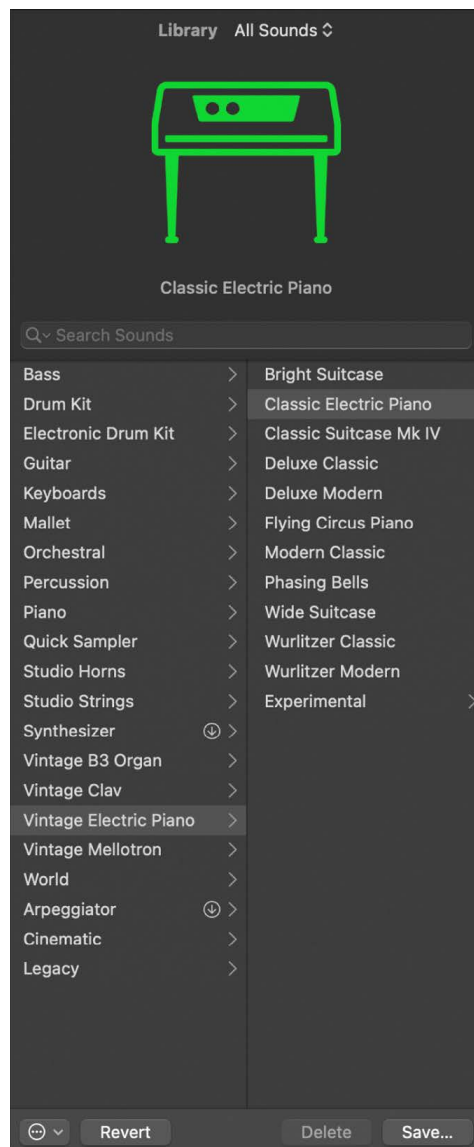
Library All Sounds

Classic Electric Piano

Search Sounds

Bass
Drum Kit
Electronic Drum Kit
Guitar
Keyboards
Mallet
Orchestral
Percussion
Piano
Quick Sampler
Studio Horns
Studio Strings
Synthesizer
Vintage B3 Organ
Vintage Clav
Vintage Electric Piano
Vintage Mellotron
World
Arpeggiator
Cinematic
Legacy

Bright Suitcase
Classic Electric Piano
Classic Suitcase Mk IV
Deluxe Classic
Deluxe Modern
Flying Circus Piano
Modern Classic
Phasing Bells
Wide Suitcase
Wurlitzer Classic
Wurlitzer Modern
Experimental

Revert
Delete
Save...